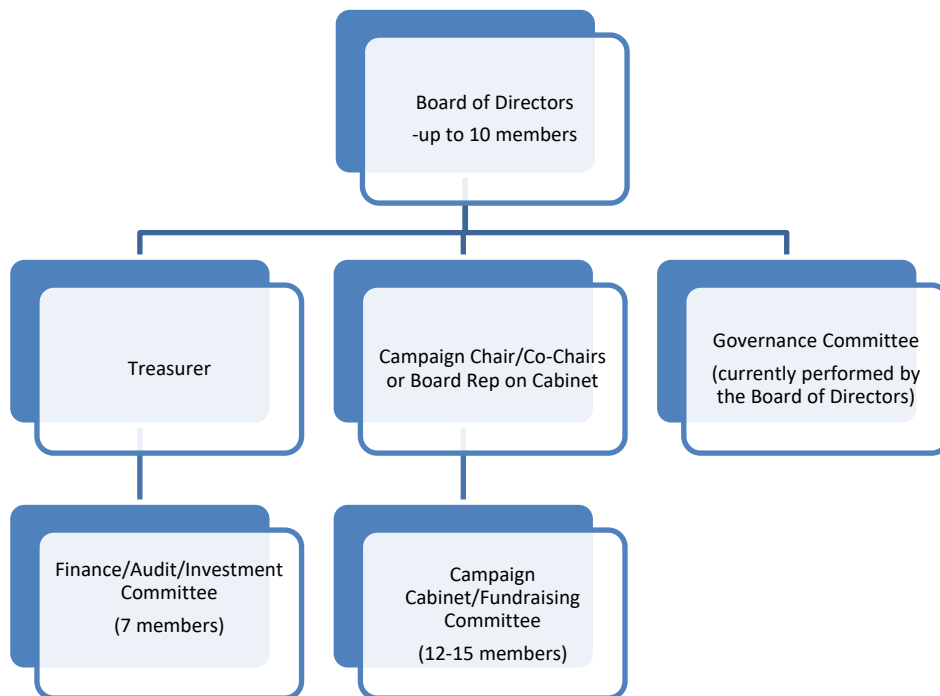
Board of Directors
-up to 10 members

Treasurer

Campaign Chair/Co-Chairs or Board Rep on Cabinet

Governance Committee
(currently performed by the Board of Directors)

Finance/Audit/Investment Committee
(7 members)

Campaign Cabinet/Fundraising Committee
(12-15 members)